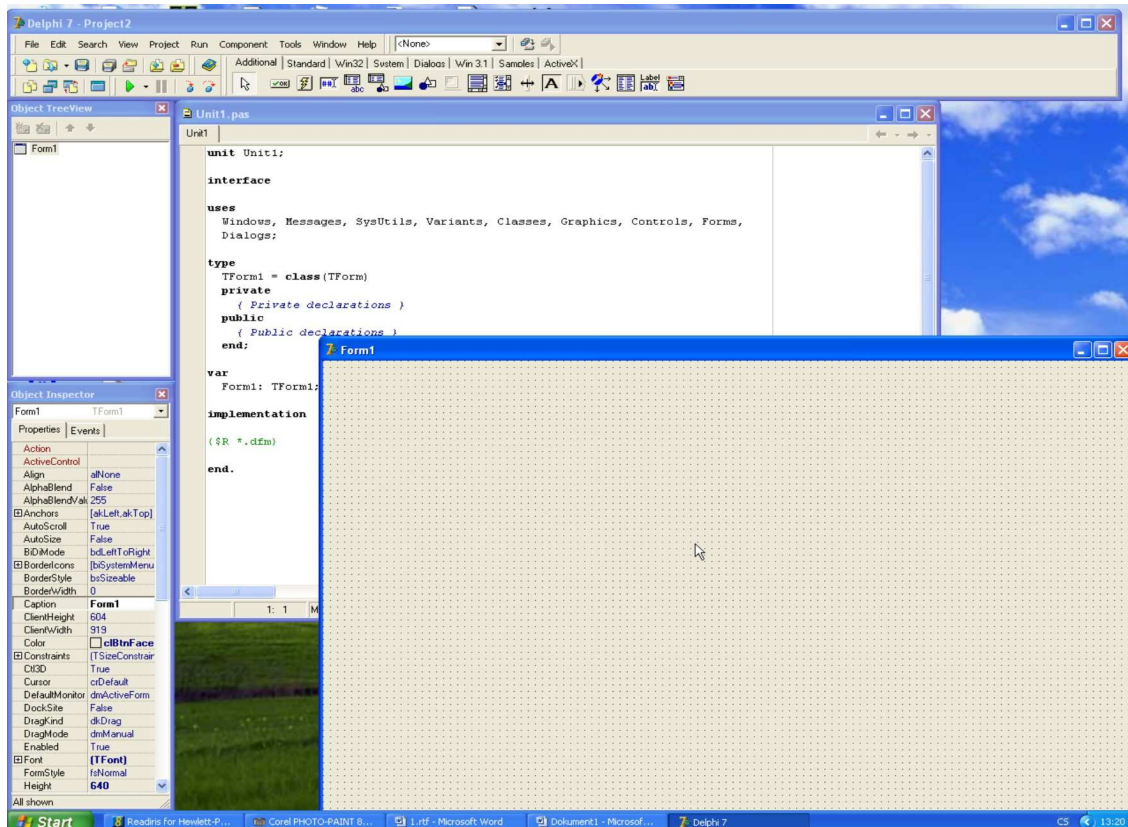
Delphi 7 - Project2

File Edit Search View Project Run Component Tools Window Help <None>

Additional | Standard | Win32 | System | Dialogs | Win 3.1 | Samples | ActiveX |

Object TreeView

Form1

Unit1.pas

Unit1

unit Unit1;

interface

uses
  Windows, Messages, SysUtils, Variants, Classes, Graphics, Controls, Forms,
  Dialogs;

type
  TForm1 = class(TForm)
  private
    { Private declarations }
  public
    { Public declarations }
  end;

var
  Form1: TForm1;

implementation

{$R *.dfm}

end.

1: 1 M

Form1

Object Inspector

Form1 TForm1

Properties | Events |

| | |
|---|---|
| Action | |
| ActiveControl | |
| Align | alNone |
| AlphaBlend | False |
| AlphaBlendVal | 255 |
| ⊞Anchors | [akLeft,akTop] |
| AutoScroll | True |
| AutoSize | False |
| BiDiMode | bdLeftToRight |
| ⊞BorderIcons | [biSystemMenu |
| BorderStyle | bsSizeable |
| BorderWidth | 0 |
| Caption | Form1 |
| ClientHeight | 604 |
| ClientWidth | 919 |
| Color | clBtnFace |
| ⊞Constraints | (TSizeConstrair |
| Ctl3D | True |
| Cursor | crDefault |
| DefaultMonitor | dmActiveForm |
| DockSite | False |
| DragKind | dkDrag |
| DragMode | dmManual |
| Enabled | True |
| ⊞Font | (TFont) |
| FormStyle | fsNormal |
| Height | 640 |

All shown

Start | Readiris for Hewlett-P... | Corel PHOTO-PAINT 8... | 1.rtf - Microsoft Word | Dokument1 - Microsof... | Delphi 7 | CS 13:20